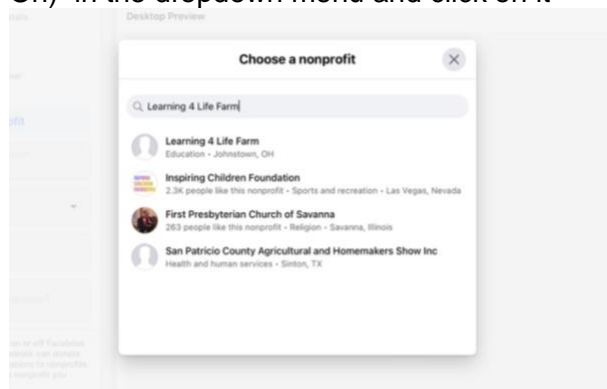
OH)" in the dropdown menu and click on it

Desktop Preview

Choose a nonprofit

Learning 4 Life Farm

Learning 4 Life Farm
Education · Johnstown, OH

Inspiring Children Foundation
2.3K people like this nonprofit · Sports and recreation · Las Vegas, Nevada

First Presbyterian Church of Savanna
263 people like this nonprofit · Religion · Savanna, Illinois

San Patricio County Agricultural and Homemakers Show Inc
Health and human services · Sinton, TX